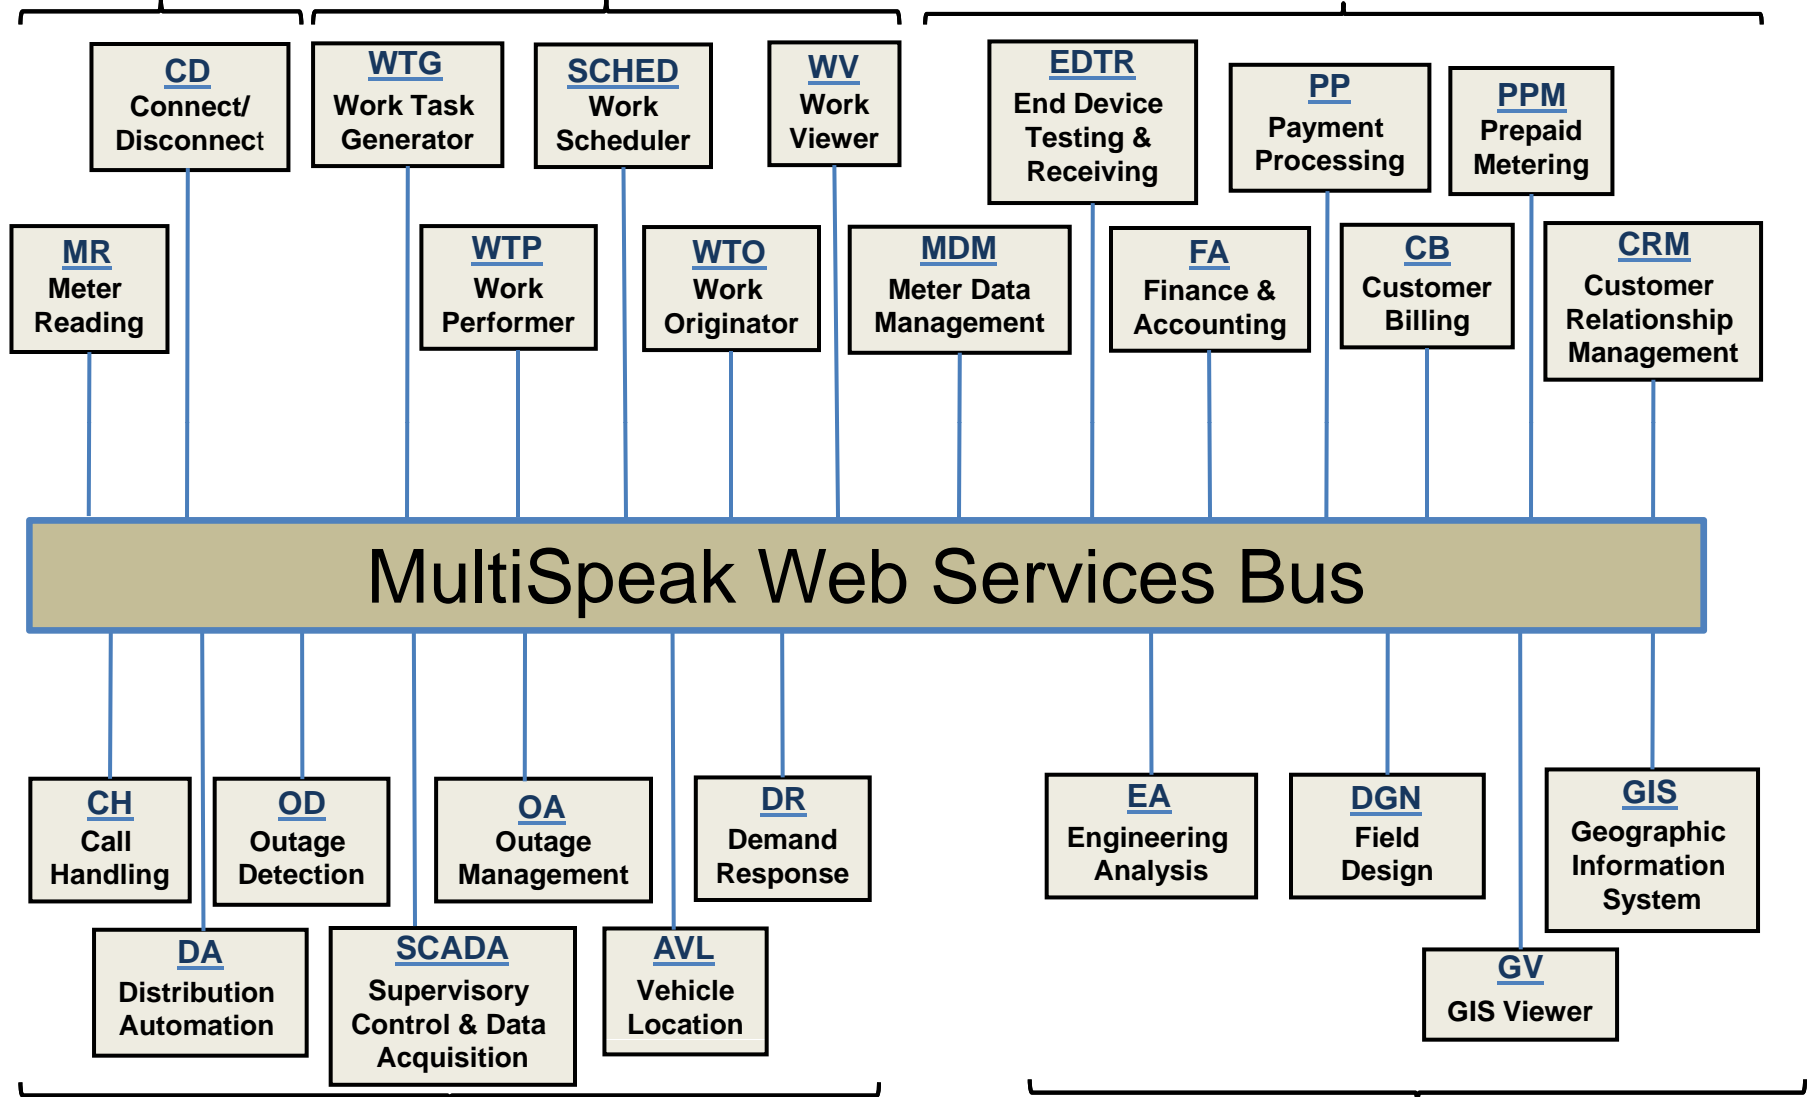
CD
Connect/ Disconnect

WTG
Work Task Generator

SCHED
Work Scheduler

WV
Work Viewer

EDTR
End Device Testing & Receiving

PP
Payment Processing

PPM
Prepaid Metering

MR
Meter Reading

WTP
Work Performer

WTO
Work Originator

MDM
Meter Data Management

FA
Finance & Accounting

CB
Customer Billing

CRM
Customer Relationship Management

MultiSpeak Web Services Bus

CH
Call Handling

OD
Outage Detection

OA
Outage Management

DR
Demand Response

EA
Engineering Analysis

DGN
Field Design

GIS
Geographic Information System

DA
Distribution Automation

SCADA
Supervisory Control & Data Acquisition

AVL
Vehicle Location

GV
GIS Viewer